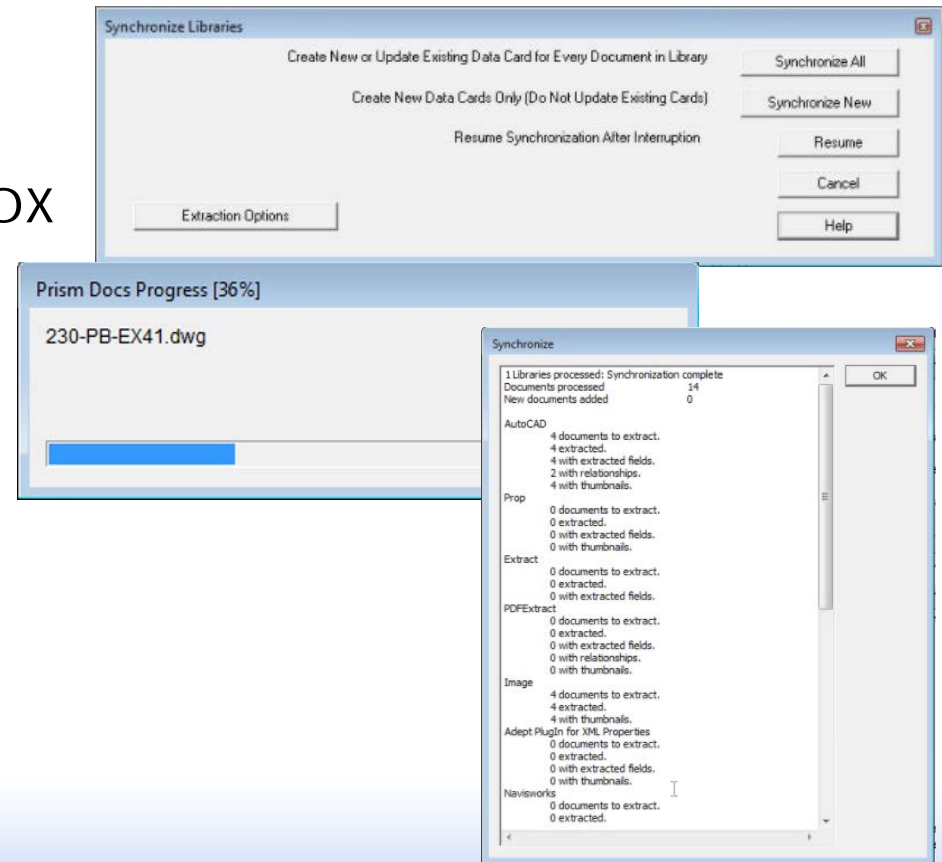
DX

Synchronize Libraries

Create New or Update Existing Data Card for Every Document in Library
Synchronize All

Create New Data Cards Only (Do Not Update Existing Cards)
Synchronize New

Resume Synchronization After Interruption
Resume

Cancel

Extraction Options

Help

Prism Docs Progress [36%]

230-PB-EX41.dwg

Synchronize

OK

1 Libraries processed: Synchronization complete
Documents processed 14
New documents added 0

AutoCAD
4 documents to extract.
4 extracted.
4 with extracted fields.
2 with relationships.
4 with thumbnails.
Prop
0 documents to extract.
0 extracted.
0 with extracted fields.
0 with thumbnails.
Extract
0 documents to extract.
0 extracted.
0 with extracted fields.
PDFExtract
0 documents to extract.
0 extracted.
0 with extracted fields.
0 with relationships.
0 with thumbnails.
Image
4 documents to extract.
4 extracted.
4 with thumbnails.
Adept PlugIn for XML Properties
0 documents to extract.
0 extracted.
0 with extracted fields.
0 with thumbnails.
Navisworks
0 documents to extract.
0 extracted.